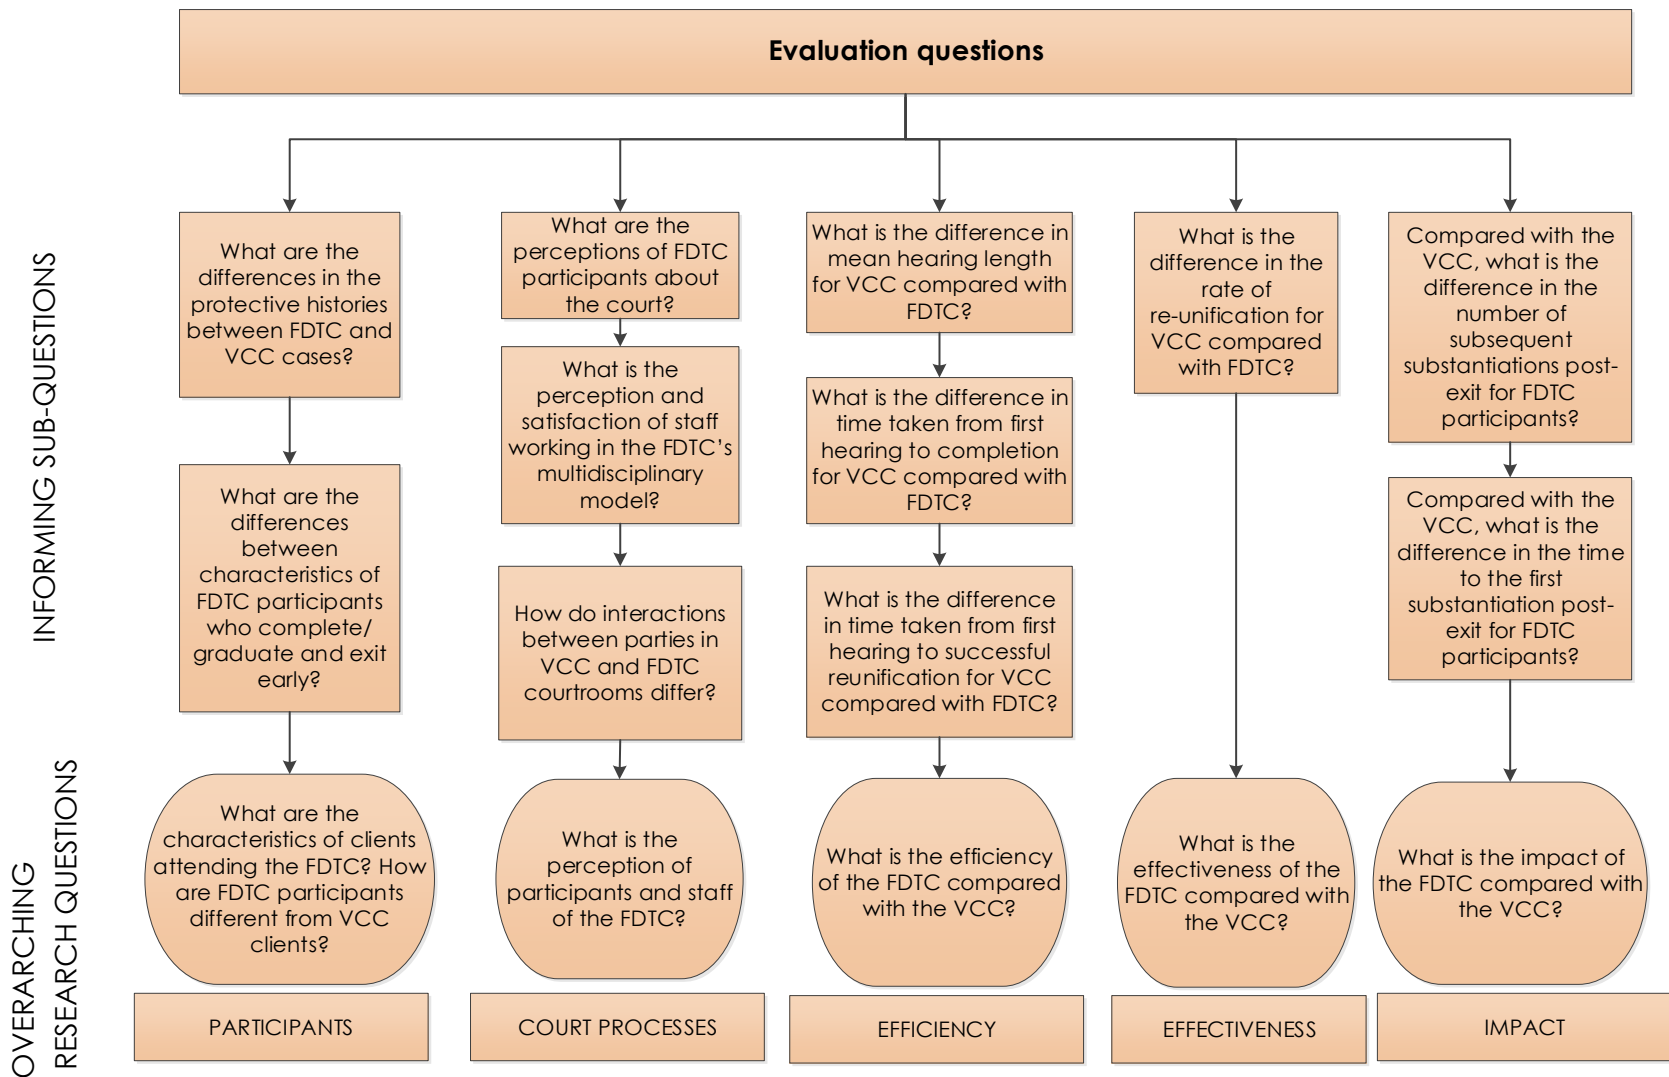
Evaluation questions

INFORMING SUB-QUESTIONS

OVERARCHING RESEARCH QUESTIONS

What are the differences in the protective histories between FDTC and VCC cases?

What are the differences between characteristics of FDTC participants who complete/ graduate and exit early?

What are the characteristics of clients attending the FDTC? How are FDTC participants different from VCC clients?

PARTICIPANTS

What are the perceptions of FDTC participants about the court?

What is the perception and satisfaction of staff working in the FDTC's multidisciplinary model?

How do interactions between parties in VCC and FDTC courtrooms differ?

What is the perception of participants and staff of the FDTC?

COURT PROCESSES

What is the difference in mean hearing length for VCC compared with FDTC?

What is the difference in time taken from first hearing to completion for VCC compared with FDTC?

What is the difference in time taken from first hearing to successful reunification for VCC compared with FDTC?

What is the efficiency of the FDTC compared with the VCC?

EFFICIENCY

What is the difference in the rate of re-unification for VCC compared with FDTC?

What is the effectiveness of the FDTC compared with the VCC?

EFFECTIVENESS

Compared with the VCC, what is the difference in the number of subsequent substantiations post-exit for FDTC participants?

Compared with the VCC, what is the difference in the time to the first substantiation post-exit for FDTC participants?

What is the impact of the FDTC compared with the VCC?

IMPACT